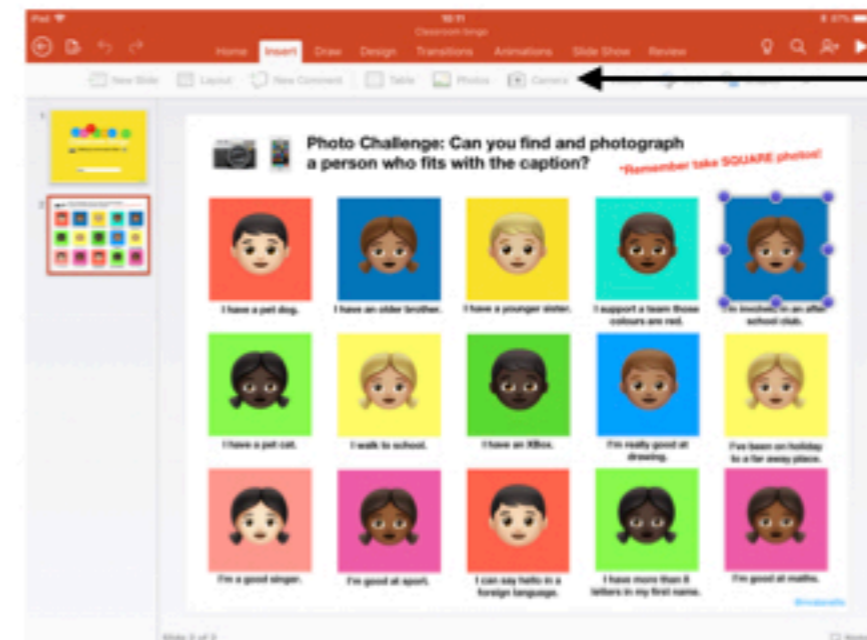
iPad 10:11 67%
Classroom bingo
Home Insert Draw Design Transitions Animations Slide Show Review
New Slide Layout New Comment Table Photos Camera

Photo Challenge: Can you find and photograph a person who fits with the caption?
*Remember take SQUARE photos!

I have a pet dog.
I have an older brother.
I have a younger sister.
I support a team those colours are red.
I'm involved in an after school club.
I have a pet cat.
I walk to school.
I have an XBox.
I'm really good at drawing.
I've been on holiday to a far away place.
I'm a good singer.
I'm good at sport.
I can say hello in a foreign language.
I have more than 8 letters in my first name.
I'm good at maths.

Slide 2 of 2